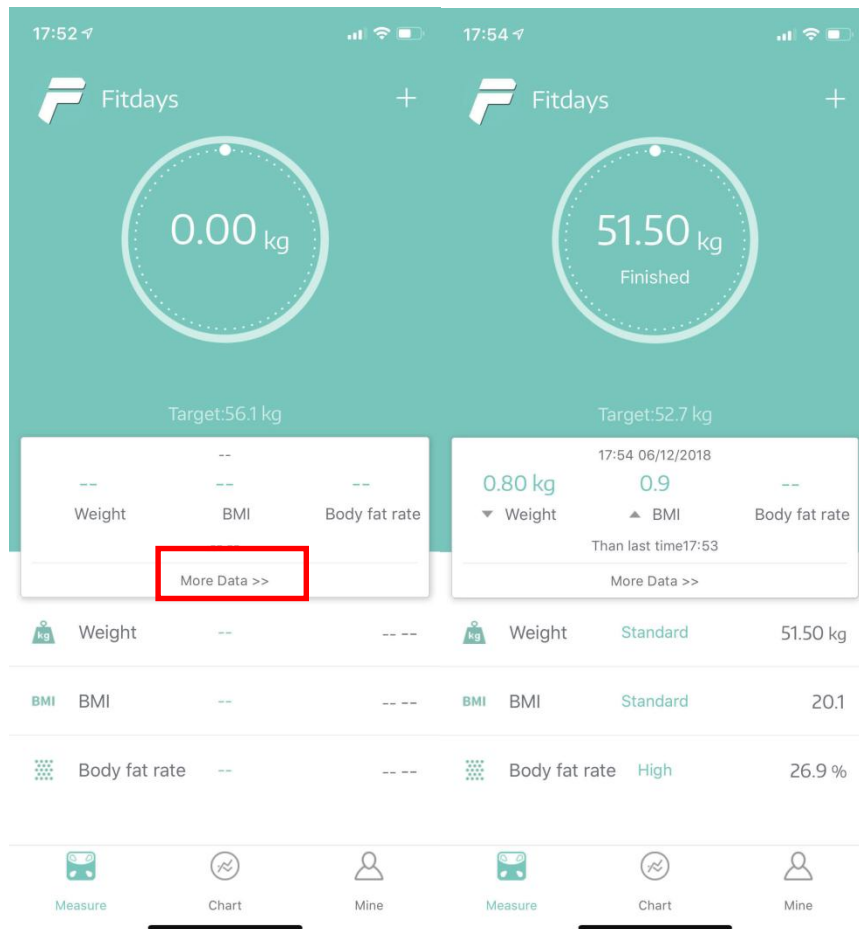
17:52

Fitdays

+

0.00 kg

Target:56.1 kg

--

| -- | -- | -- |
|---|---|---|
| Weight | BMI | Body fat rate |

More Data >>

kg Weight -- -- --

BMI BMI -- -- --

Body fat rate -- -- --

Measure Chart Mine

17:54

Fitdays

+

51.50 kg

Finished

Target:52.7 kg

17:54 06/12/2018

| 0.80 kg | 0.9 | -- |
|---|---|---|
| Weight | BMI | Body fat rate |

Than last time17:53

More Data >>

kg Weight Standard 51.50 kg

BMI BMI Standard 20.1

Body fat rate High 26.9 %

Measure Chart Mine